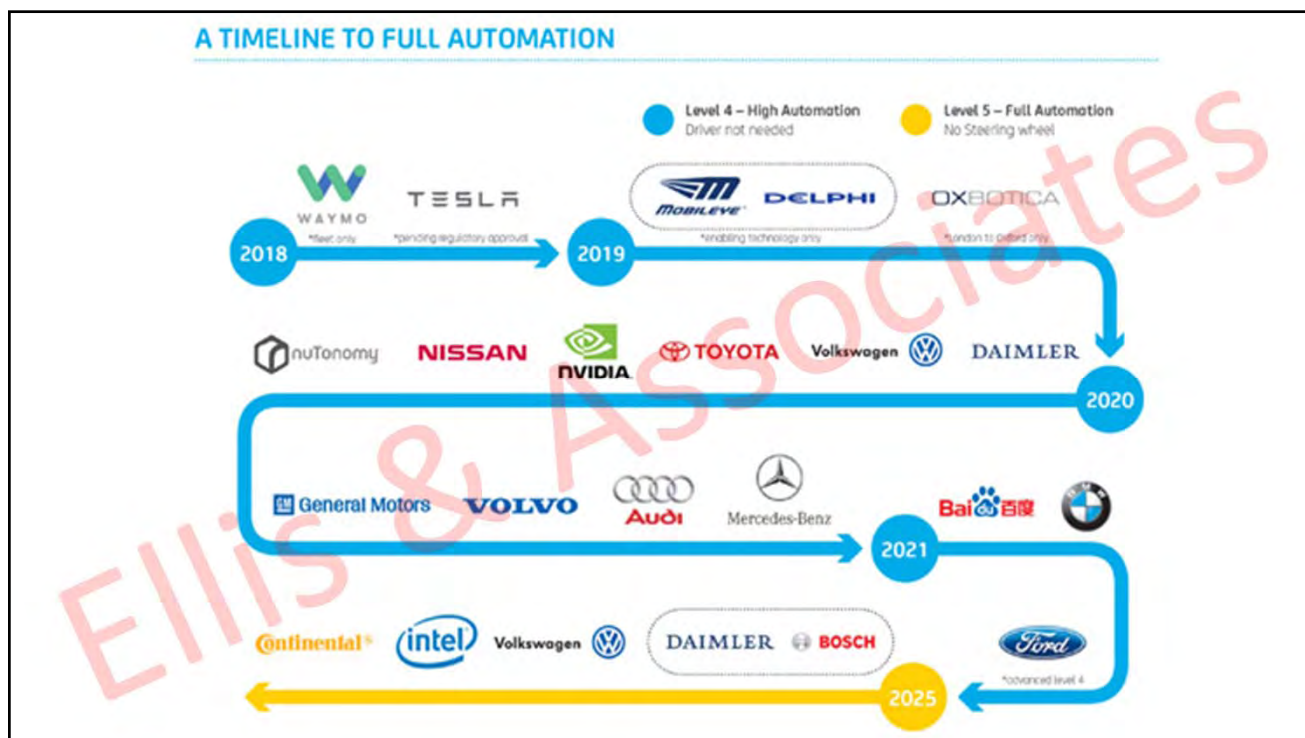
A TIMELINE TO FULL AUTOMATION

Level 4 – High Automation
Driver not needed

Level 5 – Full Automation
No Steering wheel

WAYMO
*fleet only

TESLA
*pending regulatory approval

2018

2019

MOBILEYE DELPHI
*enabling technology only

OXBOTICA
*London to Oxford only

nuTonomy NISSAN NVIDIA TOYOTA Volkswagen DAIMLER

2020

General Motors VOLVO Audi Mercedes-Benz Baidu 百度 BMW

2021

Continental intel Volkswagen DAIMLER BOSCH Ford
*advanced level 4

2025

Ellis & Associates